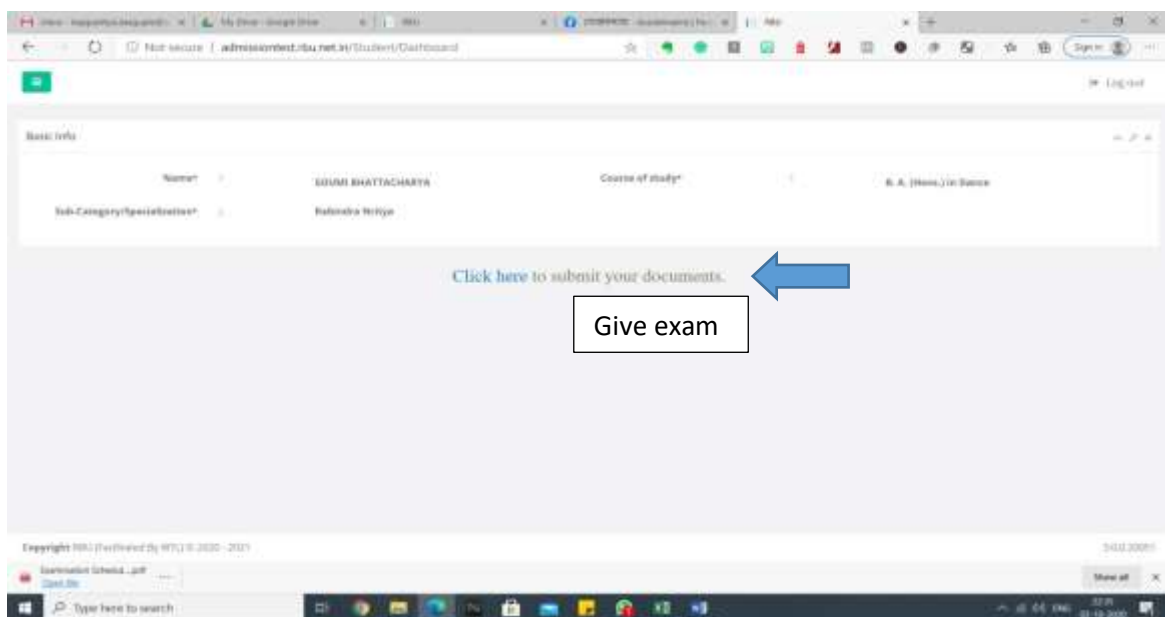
Not secure | admissiontest.rbu.net.in/Student/Dashboard

Log out

Basic Info

Name* : SOUMI BHATTACHARYA

Course of study* : B. A. (Hons.) in Dance

Sub-Category/Specialization* : Rabindra Nritya

Click here to submit your documents.

Give exam

Copyright RBU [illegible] © 2020 - 2021

Examination Schedul....pdf
Open file

Show all

Type here to search